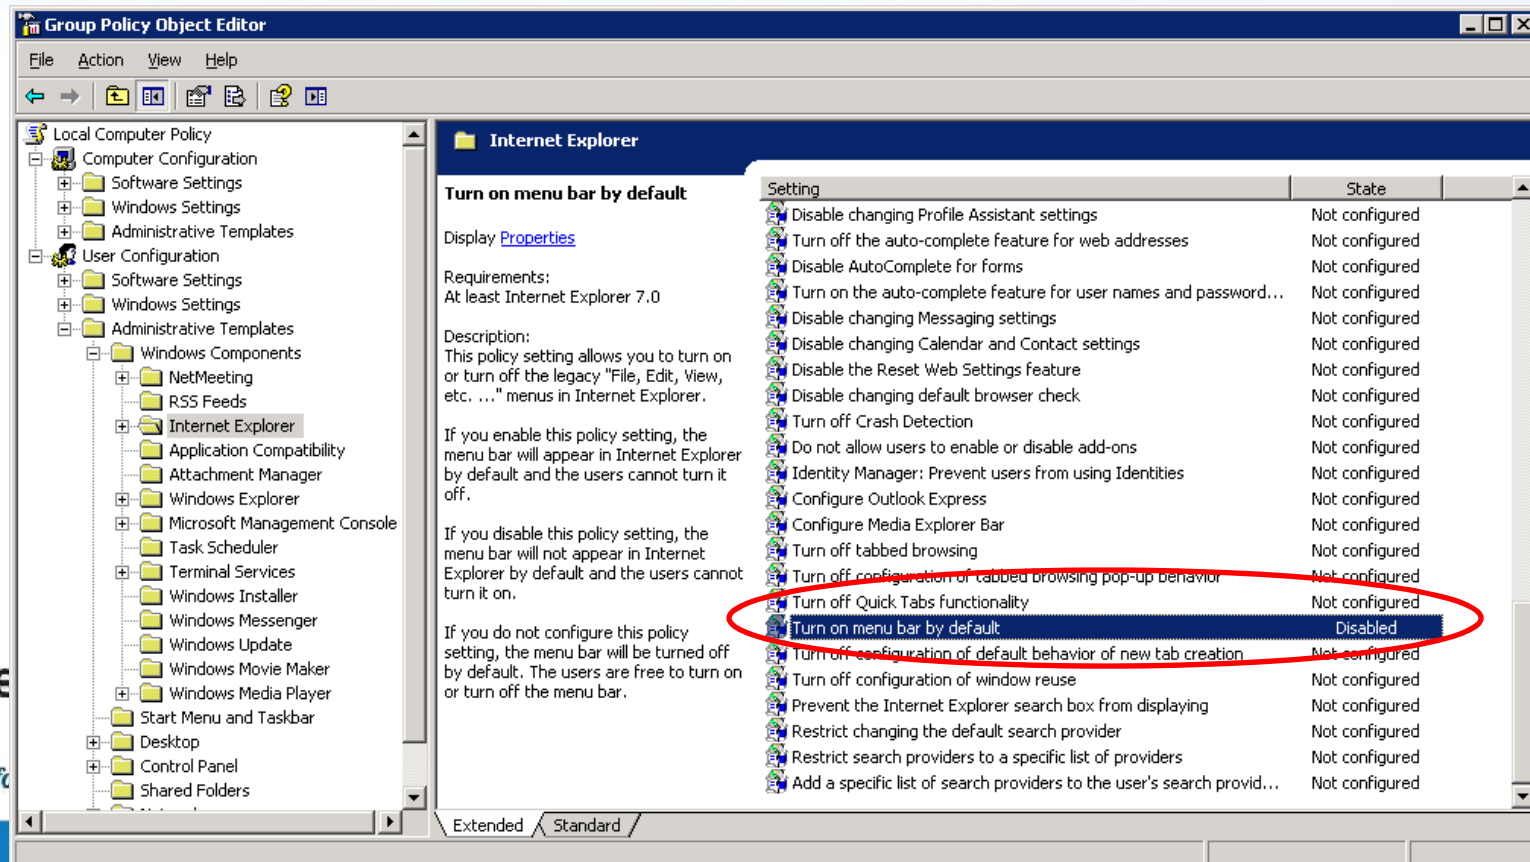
Group Policy Object Editor

File Action View Help

Local Computer Policy
Computer Configuration
Software Settings
Windows Settings
Administrative Templates
User Configuration
Software Settings
Windows Settings
Administrative Templates
Windows Components
NetMeeting
RSS Feeds
Internet Explorer
Application Compatibility
Attachment Manager
Windows Explorer
Microsoft Management Console
Task Scheduler
Terminal Services
Windows Installer
Windows Messenger
Windows Update
Windows Movie Maker
Windows Media Player
Start Menu and Taskbar
Desktop
Control Panel
Shared Folders

Internet Explorer

Turn on menu bar by default

Display Properties

Requirements:
At least Internet Explorer 7.0

Description:
This policy setting allows you to turn on or turn off the legacy "File, Edit, View, etc. ..." menus in Internet Explorer.

If you enable this policy setting, the menu bar will appear in Internet Explorer by default and the users cannot turn it off.

If you disable this policy setting, the menu bar will not appear in Internet Explorer by default and the users cannot turn it on.

If you do not configure this policy setting, the menu bar will be turned off by default. The users are free to turn on or turn off the menu bar.

| Setting | State |
|---|---|
| Disable changing Profile Assistant settings | Not configured |
| Turn off the auto-complete feature for web addresses | Not configured |
| Disable AutoComplete for forms | Not configured |
| Turn on the auto-complete feature for user names and password... | Not configured |
| Disable changing Messaging settings | Not configured |
| Disable changing Calendar and Contact settings | Not configured |
| Disable the Reset Web Settings feature | Not configured |
| Disable changing default browser check | Not configured |
| Turn off Crash Detection | Not configured |
| Do not allow users to enable or disable add-ons | Not configured |
| Identity Manager: Prevent users from using Identities | Not configured |
| Configure Outlook Express | Not configured |
| Configure Media Explorer Bar | Not configured |
| Turn off tabbed browsing | Not configured |
| Turn off configuration of tabbed browsing pop-up behavior | Not configured |
| Turn off Quick Tabs functionality | Not configured |
| Turn on menu bar by default | Disabled |
| Turn off configuration of default behavior of new tab creation | Not configured |
| Turn off configuration of window reuse | Not configured |
| Prevent the Internet Explorer search box from displaying | Not configured |
| Restrict changing the default search provider | Not configured |
| Restrict search providers to a specific list of providers | Not configured |
| Add a specific list of search providers to the user's search provid... | Not configured |

Extended Standard